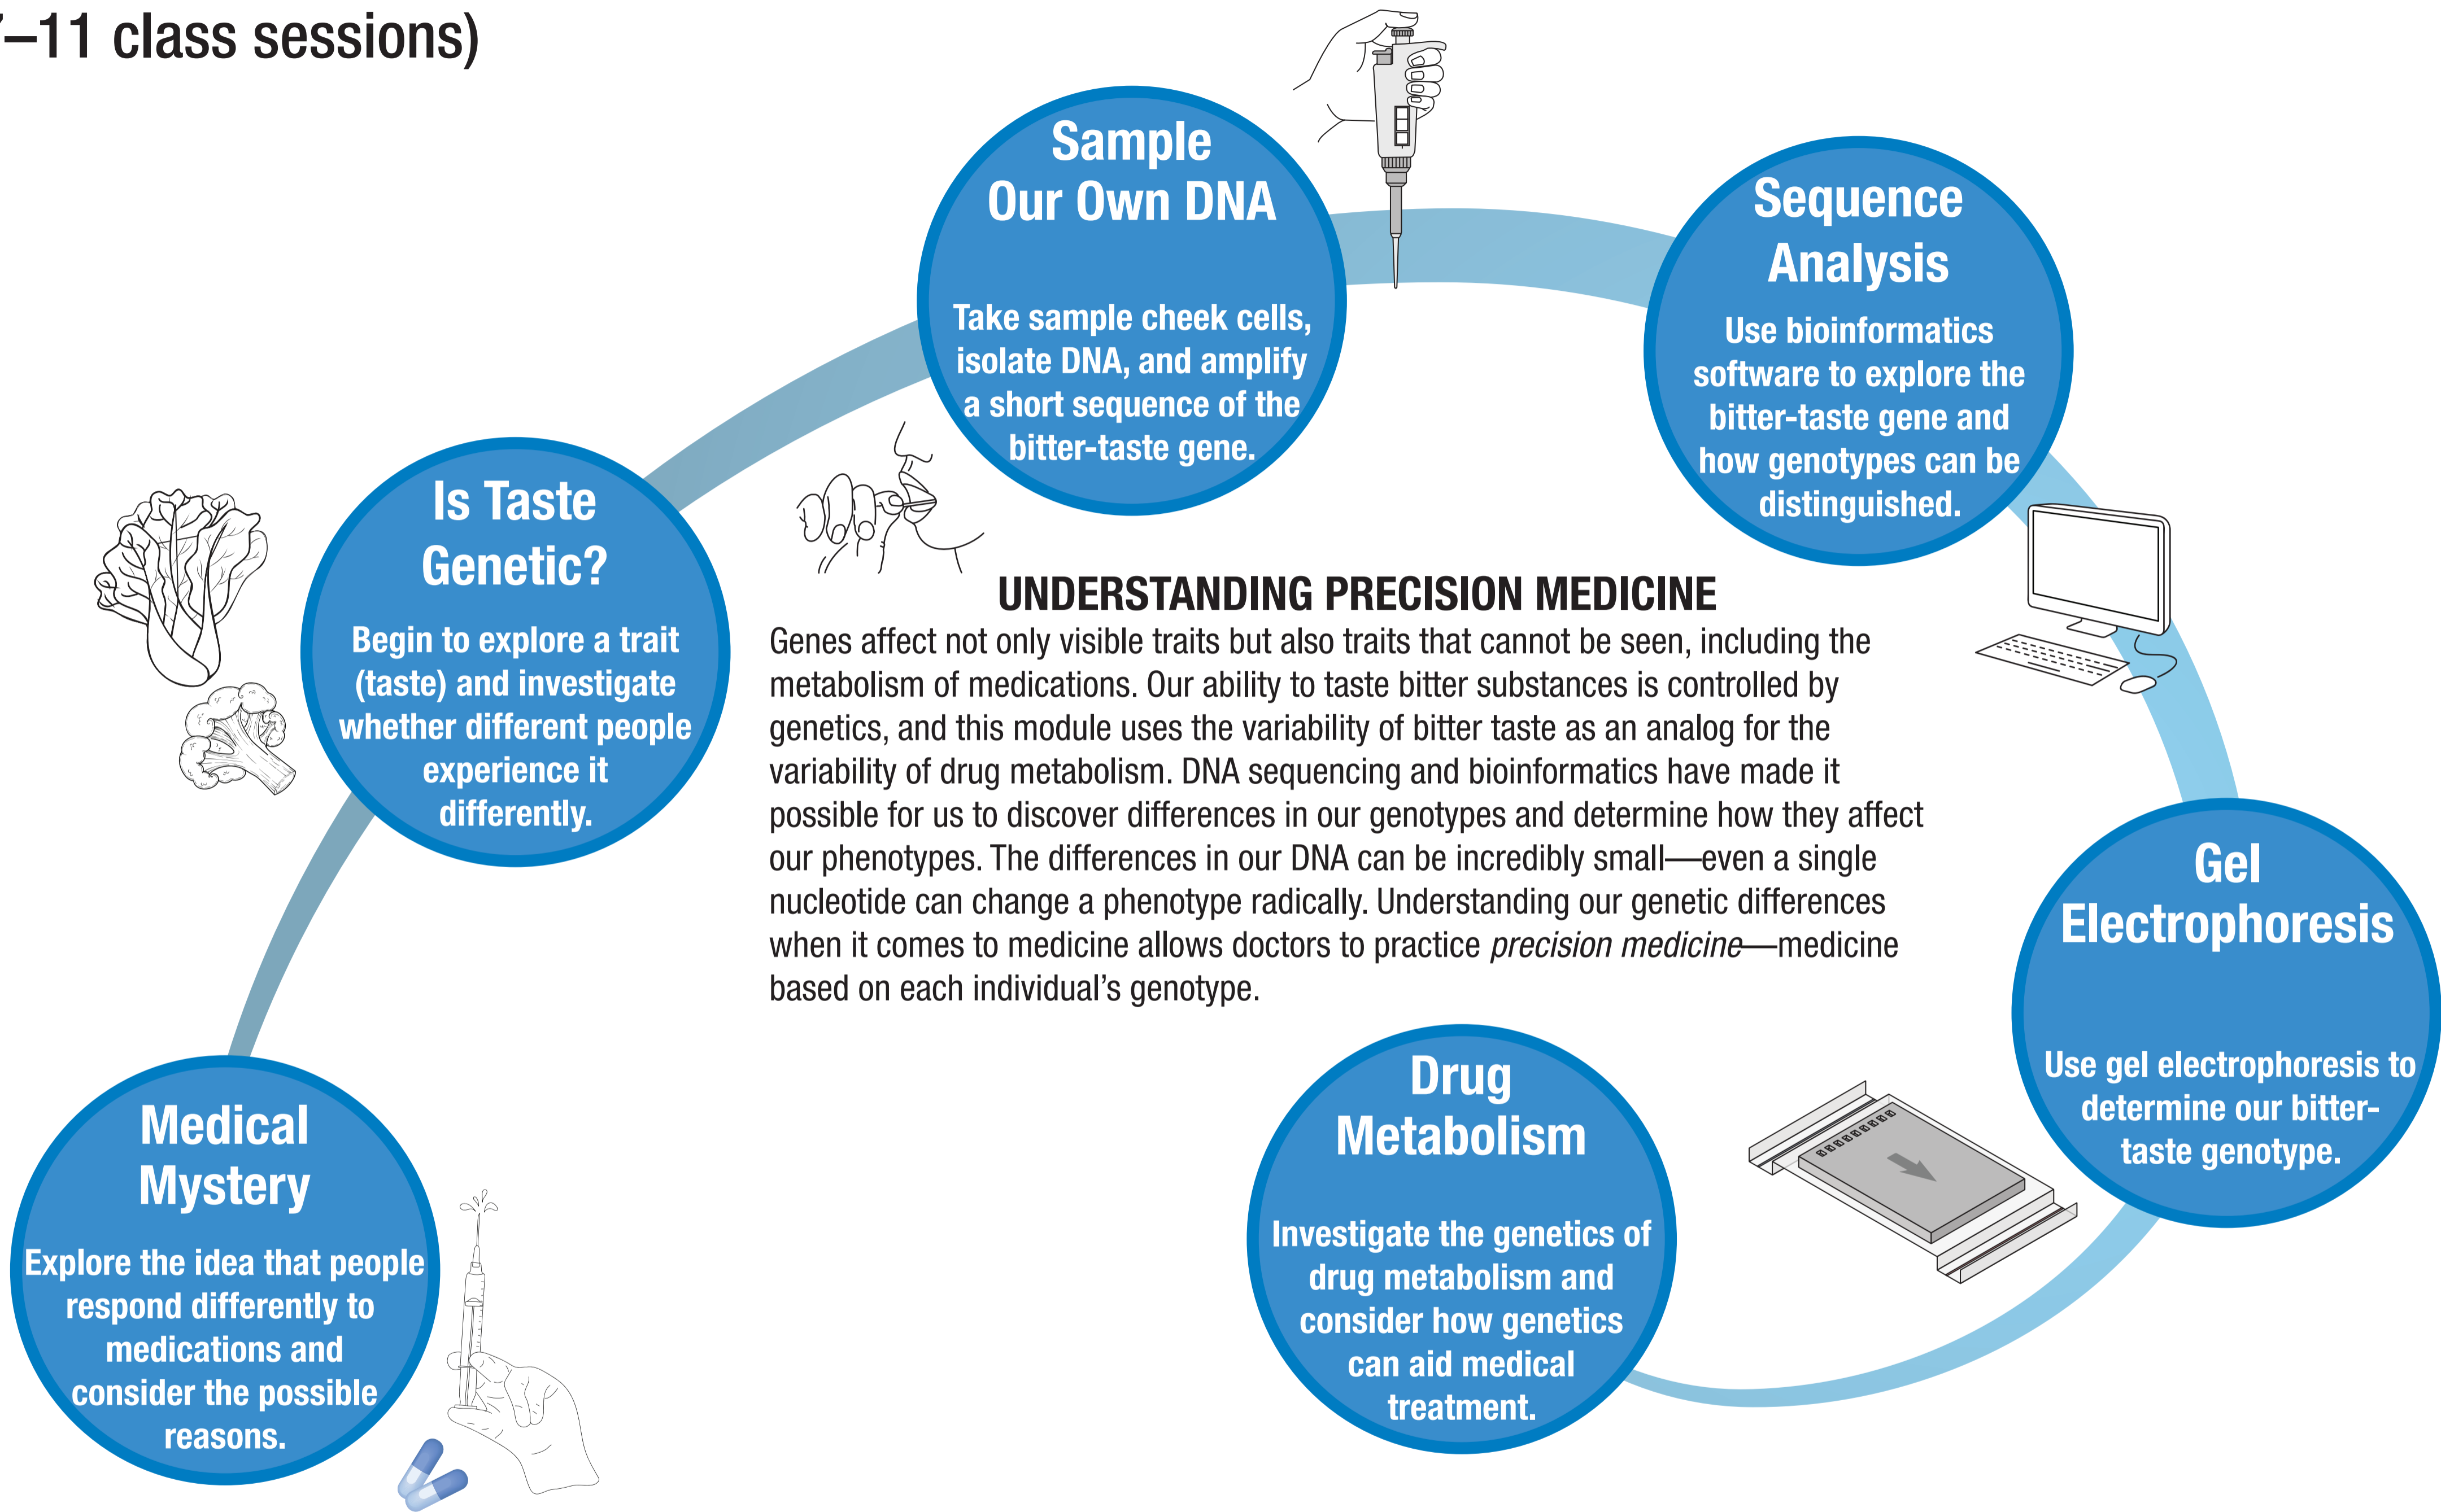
–11 class sessions)

Medical Mystery
Explore the idea that people respond differently to medications and consider the possible reasons.

Is Taste Genetic?
Begin to explore a trait (taste) and investigate whether different people experience it differently.

Sample Our Own DNA
Take sample cheek cells, isolate DNA, and amplify a short sequence of the bitter-taste gene.

Sequence Analysis
Use bioinformatics software to explore the bitter-taste gene and how genotypes can be distinguished.

Gel Electrophoresis
Use gel electrophoresis to determine our bitter-taste genotype.

Drug Metabolism
Investigate the genetics of drug metabolism and consider how genetics can aid medical treatment.

UNDERSTANDING PRECISION MEDICINE
Genes affect not only visible traits but also traits that cannot be seen, including the metabolism of medications. Our ability to taste bitter substances is controlled by genetics, and this module uses the variability of bitter taste as an analog for the variability of drug metabolism. DNA sequencing and bioinformatics have made it possible for us to discover differences in our genotypes and determine how they affect our phenotypes. The differences in our DNA can be incredibly small—even a single nucleotide can change a phenotype radically. Understanding our genetic differences when it comes to medicine allows doctors to practice precision medicine—medicine based on each individual's genotype.